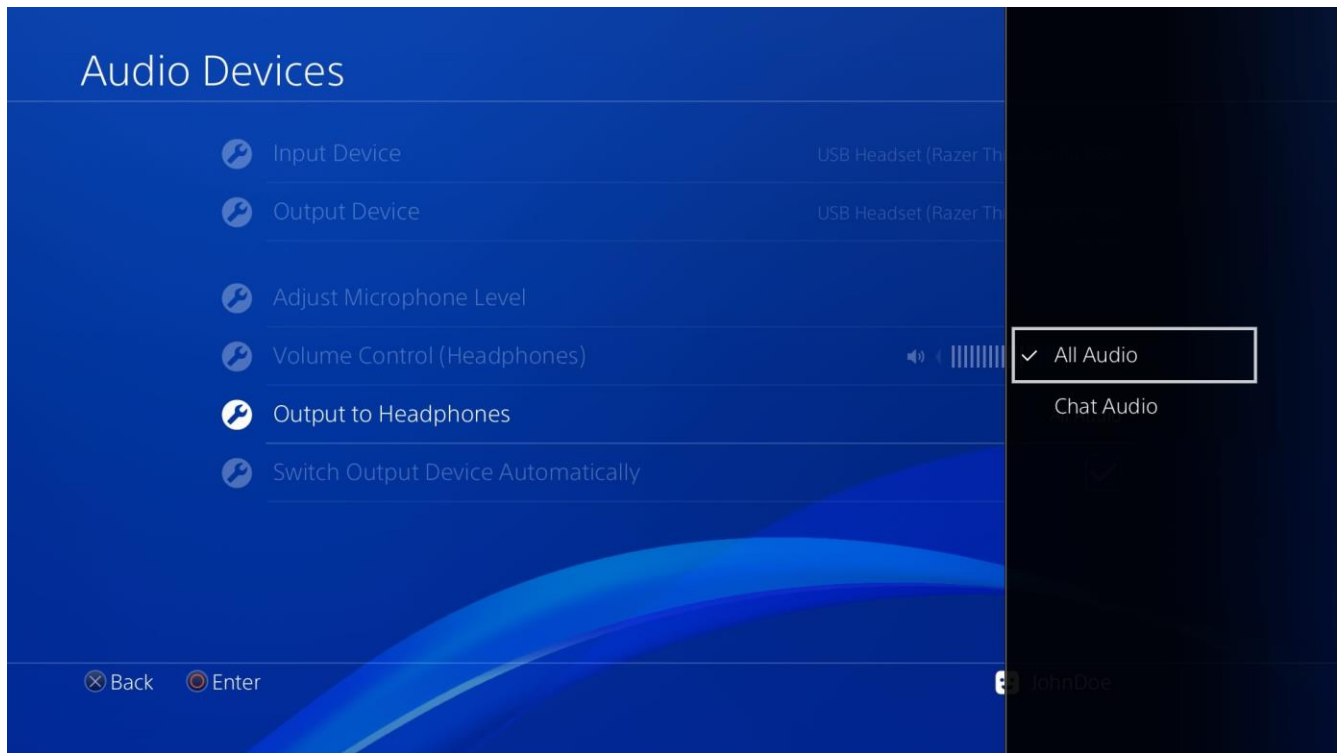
Audio Devices

Input Device USB Headset (Razer Th

Output Device USB Headset (Razer Th

Adjust Microphone Level

Volume Control (Headphones)

Output to Headphones

Switch Output Device Automatically

✓ All Audio

Chat Audio

Back Enter

JohnDoe